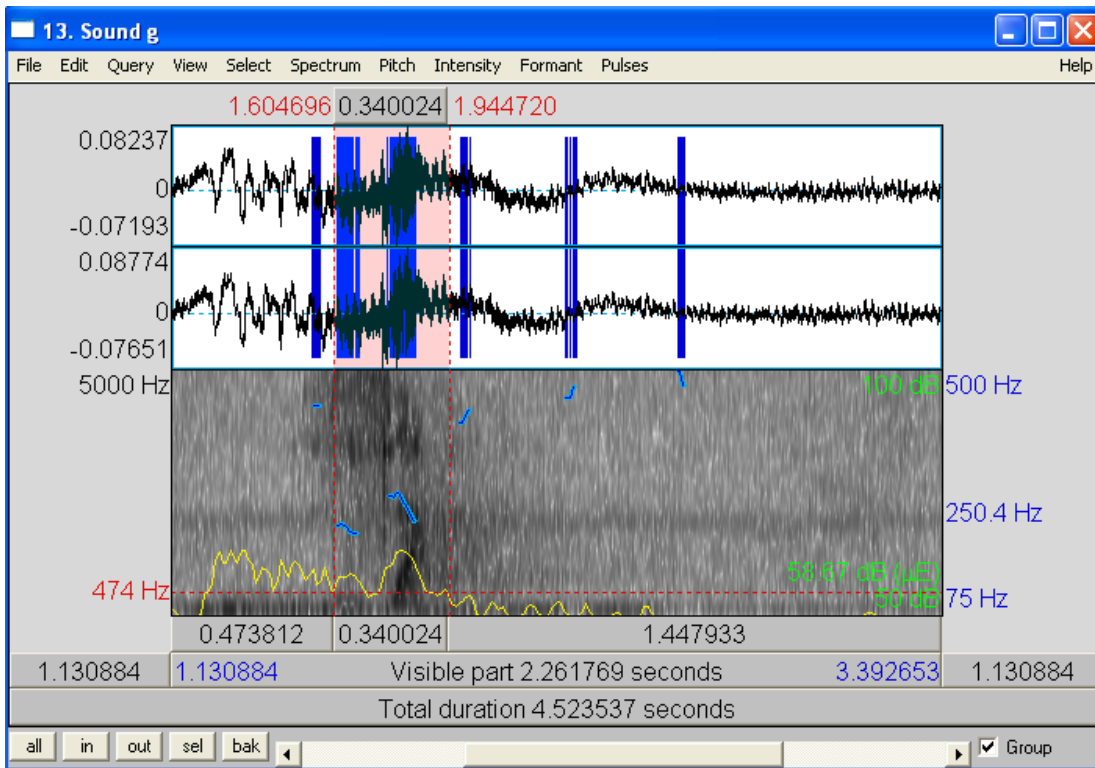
13. Sound g

File Edit Query View Select Spectrum Pitch Intensity Formant Pulses Help

1.604696 0.340024 1.944720

0.08237
0
-0.07193
0.08774
0
-0.07651

5000 Hz
100 dB 500 Hz
250.4 Hz
474 Hz
58.67 dB (μE)
50 dB 75 Hz

0.473812 0.340024 1.447933

1.130884 1.130884 Visible part 2.261769 seconds 3.392653 1.130884

Total duration 4.523537 seconds

all in out sel bak Group